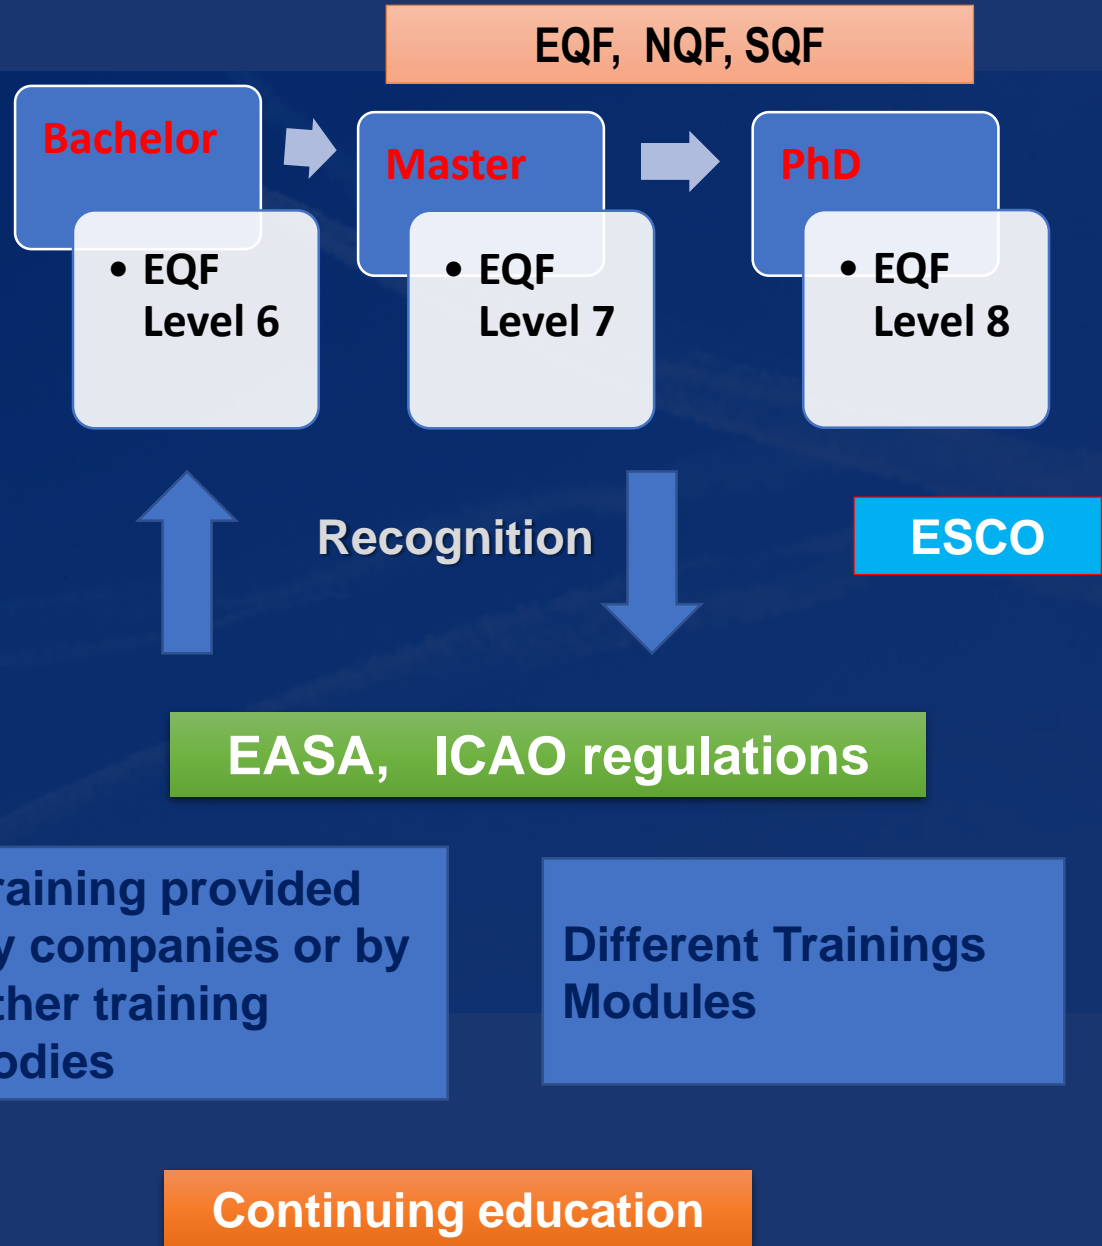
EQF, NQF, SQF

Bachelor

• EQF Level 6

Master

• EQF Level 7

PhD

• EQF Level 8

Recognition

ESCO

EASA, ICAO regulations

raining provided y companies or by ther training odies

Different Trainings Modules

Continuing education